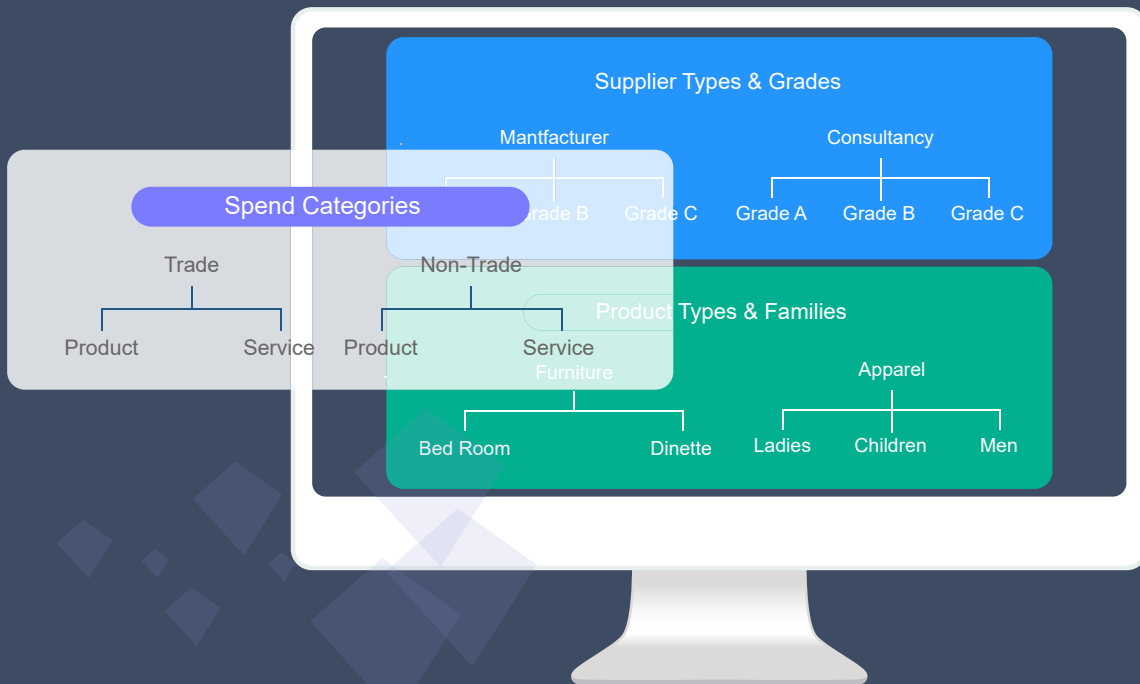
Supplier Types & Grades

Mantfacturer

Consultancy

rade B Grade C

Grade A Grade B Grade C

Spend Categories

Trade

Product Service

Non-Trade

Product Service

Product Types & Families

Furniture

Bed Room Dinette

Apparel

Ladies Children Men